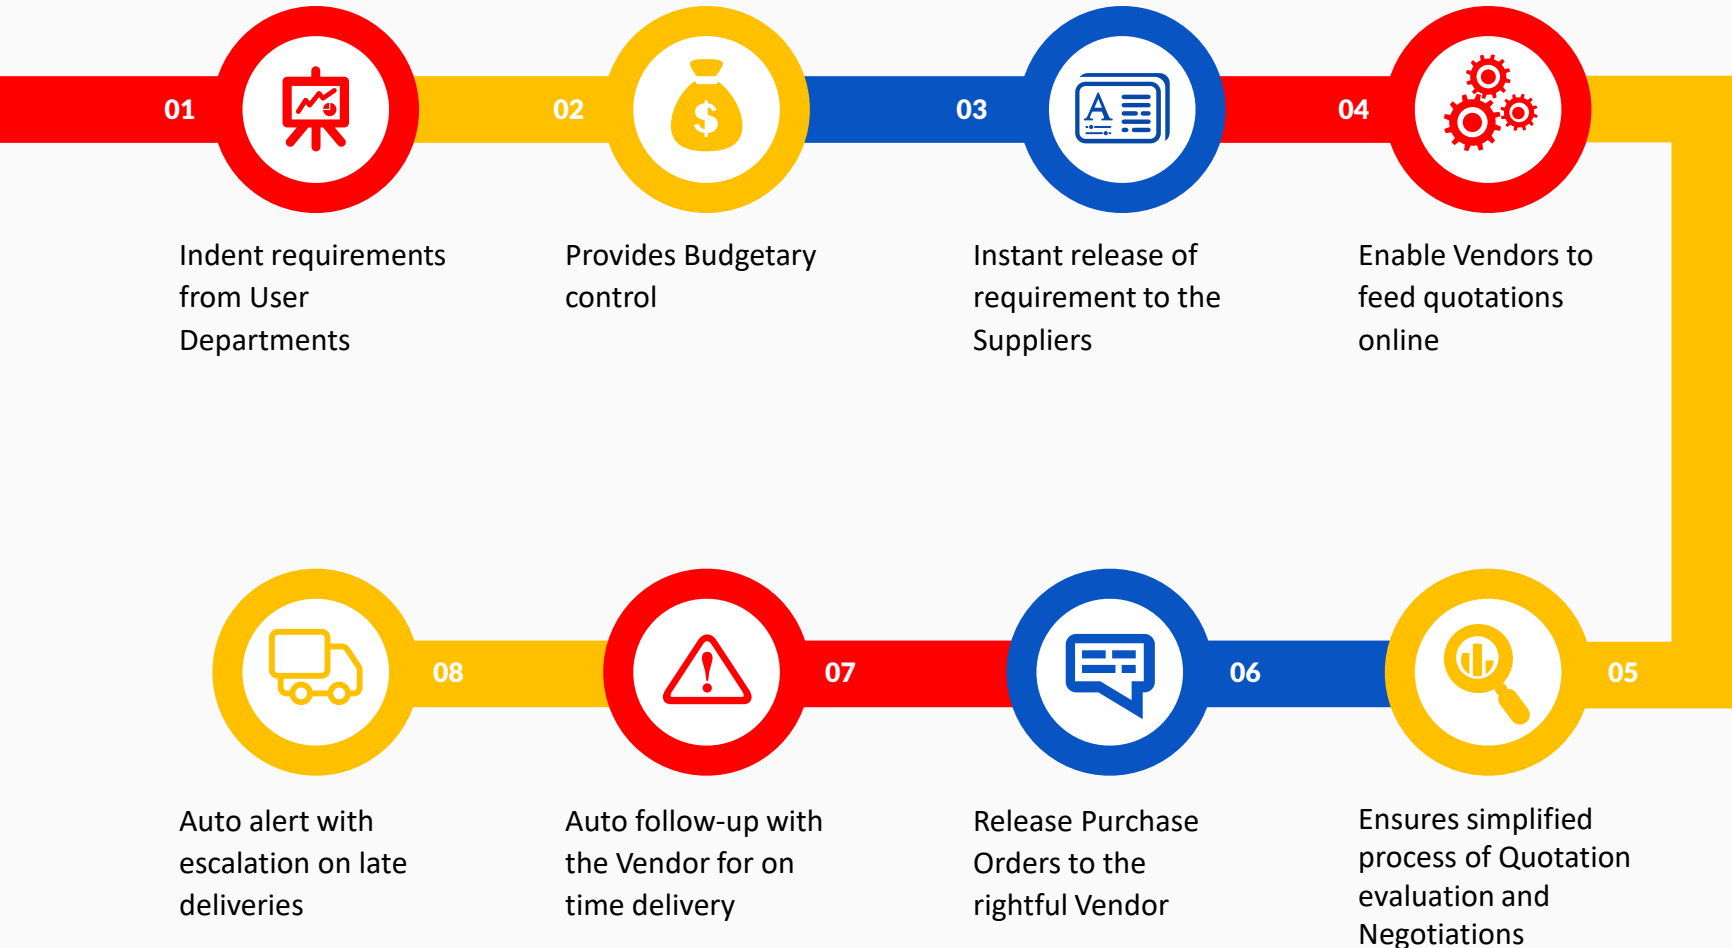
01

Indent requirements from User Departments

02

Provides Budgetary control

03

Instant release of requirement to the Suppliers

04

Enable Vendors to feed quotations online

05

Ensures simplified process of Quotation evaluation and Negotiations

06

Release Purchase Orders to the rightful Vendor

07

Auto follow-up with the Vendor for on time delivery

08

Auto alert with escalation on late deliveries